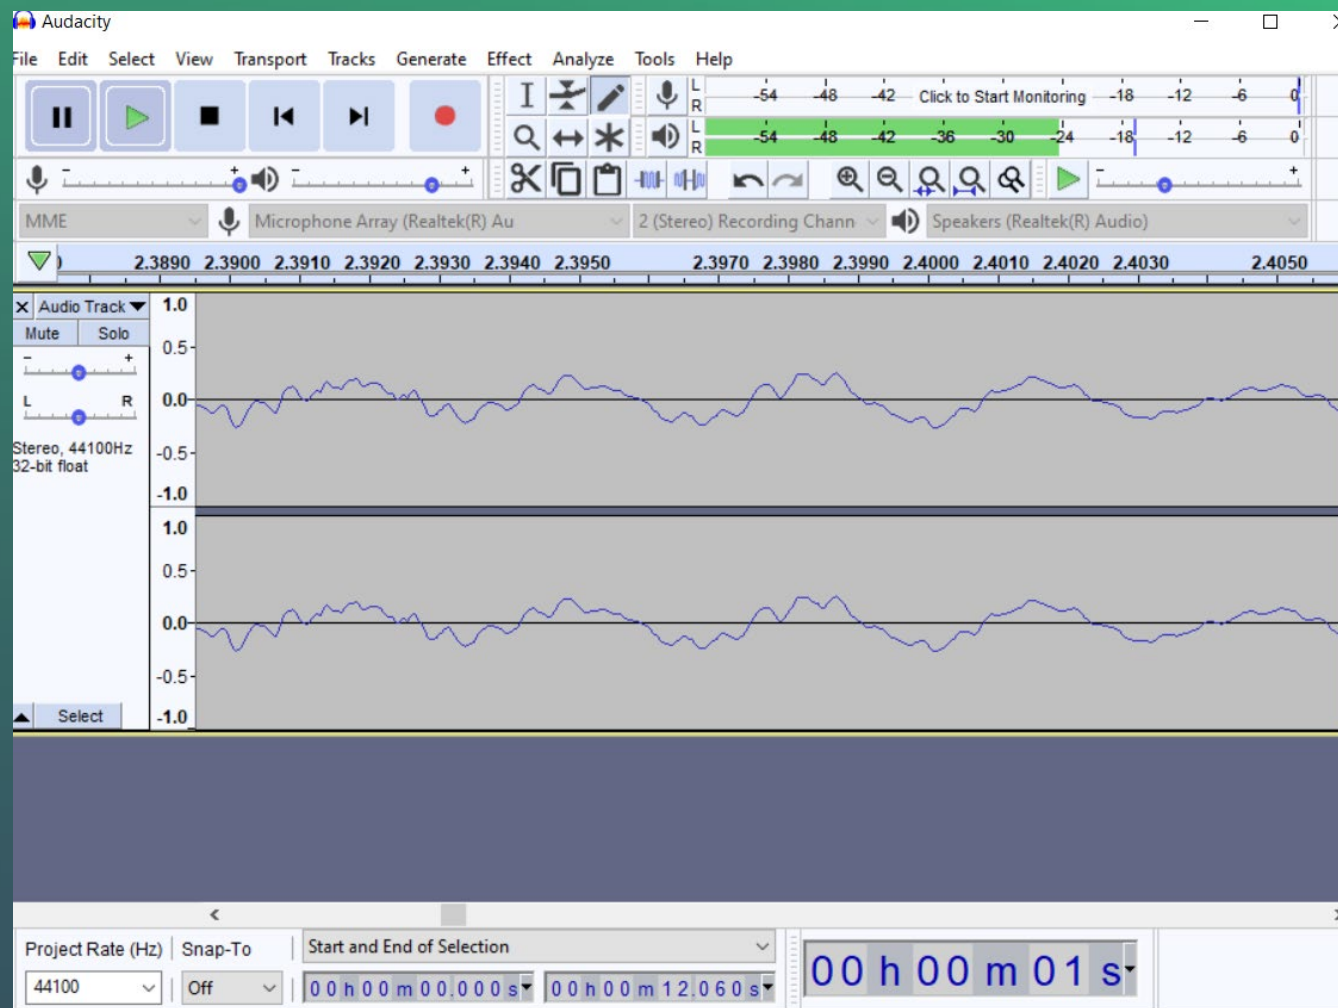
Audacity

File Edit Select View Transport Tracks Generate Effect Analyze Tools Help

L R -54 -48 -42 Click to Start Monitoring -18 -12 -6 0
L R -54 -48 -42 -36 -30 -24 -18 -12 -6 0

MME Microphone Array (Realtek(R) Au 2 (Stereo) Recording Chann Speakers (Realtek(R) Audio)

2.3890 2.3900 2.3910 2.3920 2.3930 2.3940 2.3950 2.3970 2.3980 2.3990 2.4000 2.4010 2.4020 2.4030 2.4050

X Audio Track
Mute Solo
- +
L R
Stereo, 44100Hz
32-bit float

Select

1.0
0.5
0.0
-0.5
-1.0
1.0
0.5
0.0
-0.5
-1.0

Project Rate (Hz) Snap-To Start and End of Selection
44100 Off 00 h 00 m 00.000 s 00 h 00 m 12.060 s 00 h 00 m 01 s